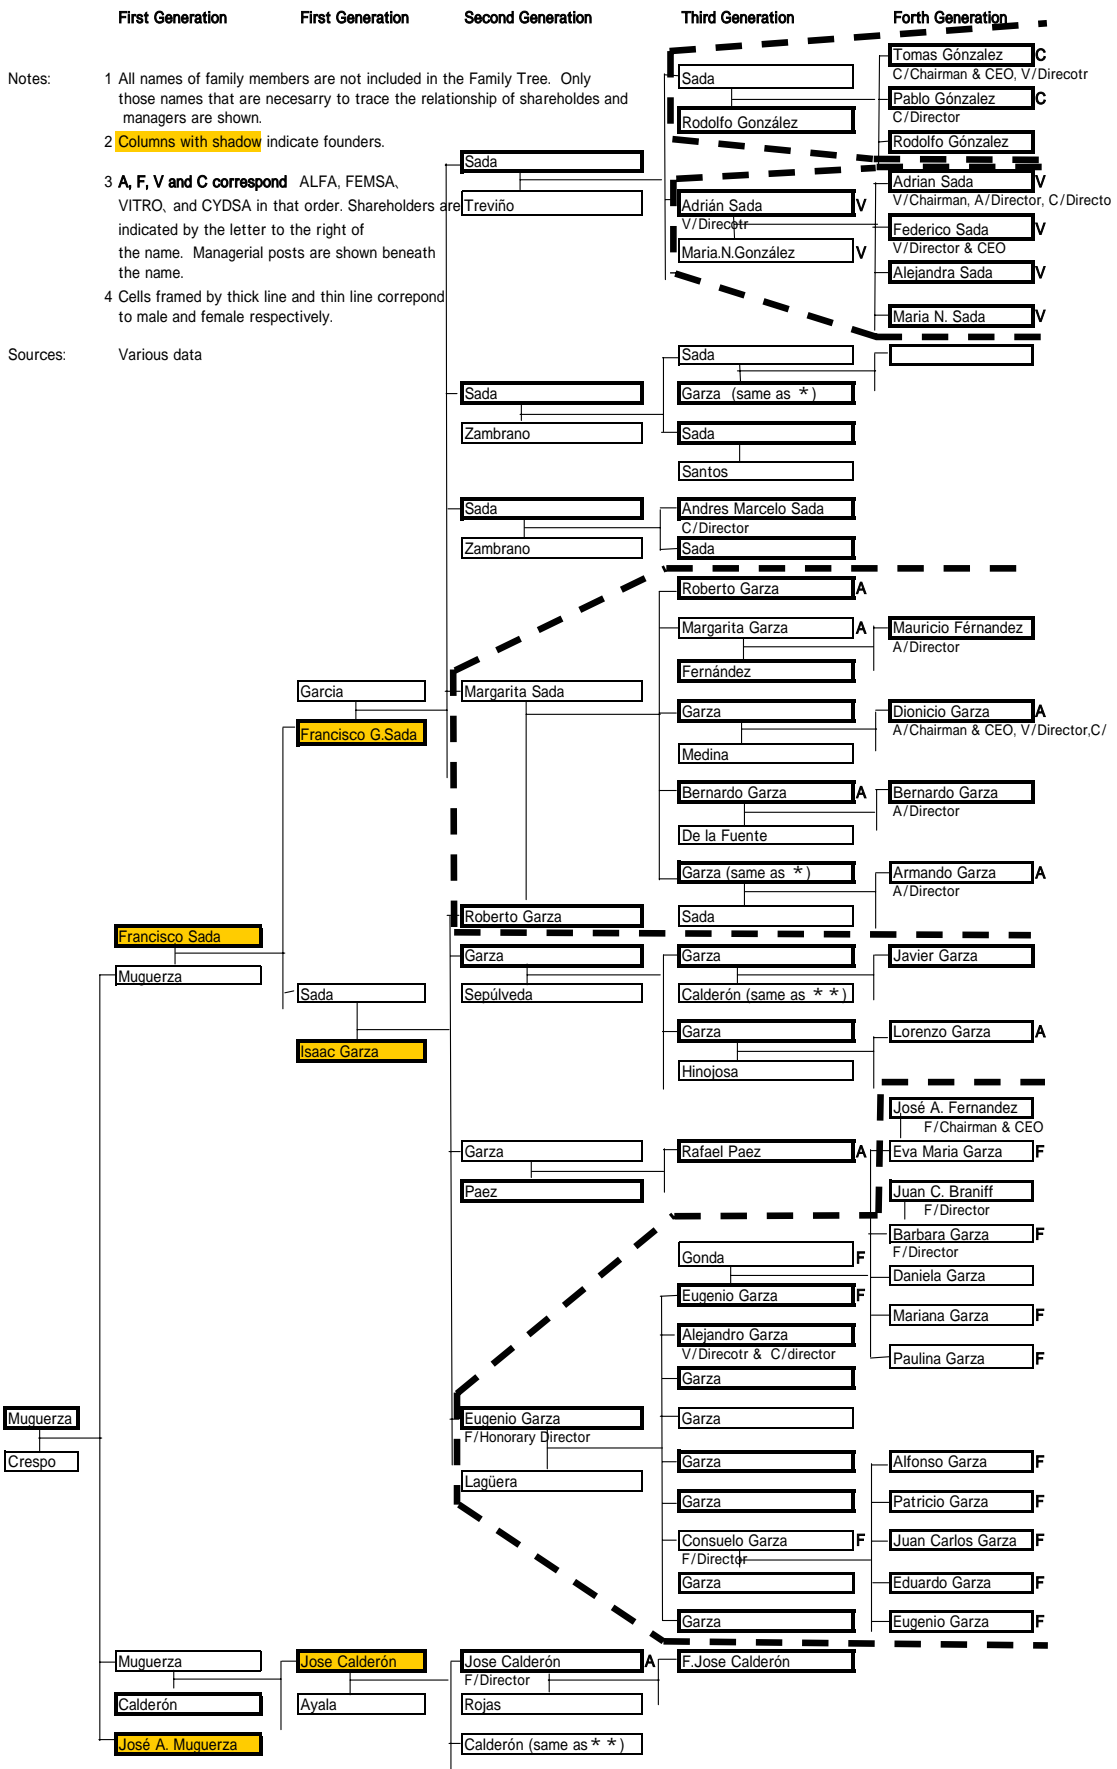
First Generation First Generation Second Generation Third Generation Forth Generation

Notes: 1 All names of family members are not included in the Family Tree. Only those names that are necesarry to trace the relationship of shareholdes and managers are shown.

2 Columns with shadow indicate founders.

3 A, F, V and C correspond ALFA, FEMSA, VITRO, and CYDSA in that order. Shareholders are indicated by the letter to the right of the name. Managerial posts are shown beneath the name.

4 Cells framed by thick line and thin line correpond to male and female respectively.

Sources: Various data

Tomas Gónzalez C
C/Chairman & CEO, V/Direcotr
Sada
Pablo Gónzalez C
C/Director
Rodolfo González
Rodolfo Gónzalez
Sada
Treviño
Adrian Sada V
V/Chairman, A/Director, C/Directo
Adrián Sada V
V/Direcotr
Federico Sada V
V/Director & CEO
Maria.N.González V
Alejandra Sada V
Maria N. Sada V
Sada
Sada
Garza (same as ＊)
Zambrano
Sada
Santos
Sada
Andres Marcelo Sada
C/Director
Zambrano
Sada
Roberto Garza A
Margarita Garza A
Mauricio Férnandez
A/Director
Fernández
Garcia
Margarita Sada
Francisco G.Sada
Garza
Dionicio Garza A
A/Chairman & CEO, V/Director,C/
Medina
Bernardo Garza A
Bernardo Garza
A/Director
De la Fuente
Garza (same as ＊)
Armando Garza A
A/Director
Roberto Garza
Sada
Francisco Sada
Garza
Garza
Javier Garza
Muguerza
Sada
Sepúlveda
Calderón (same as ＊＊)
Garza
Lorenzo Garza A
Isaac Garza
Hinojosa
José A. Fernandez
F/Chairman & CEO
Garza
Rafael Paez A
Eva Maria Garza F
Paez
Juan C. Braniff
F/Director
Barbara Garza F
F/Director
Gonda F
Daniela Garza
Eugenio Garza F
Mariana Garza F
Alejandro Garza
V/Direcotr & C/director
Paulina Garza F
Garza
Muguerza
Eugenio Garza
Garza
F/Honorary Director
Crespo
Garza
Alfonso Garza F
Lagüera
Garza
Patricio Garza F
Consuelo Garza F
Juan Carlos Garza F
F/Director
Garza
Eduardo Garza F
Garza
Eugenio Garza F
Muguerza
Jose Calderón
Jose Calderón A
F.Jose Calderón
F/Director
Calderón
Ayala
Rojas
José A. Muguerza
Calderón (same as＊＊)